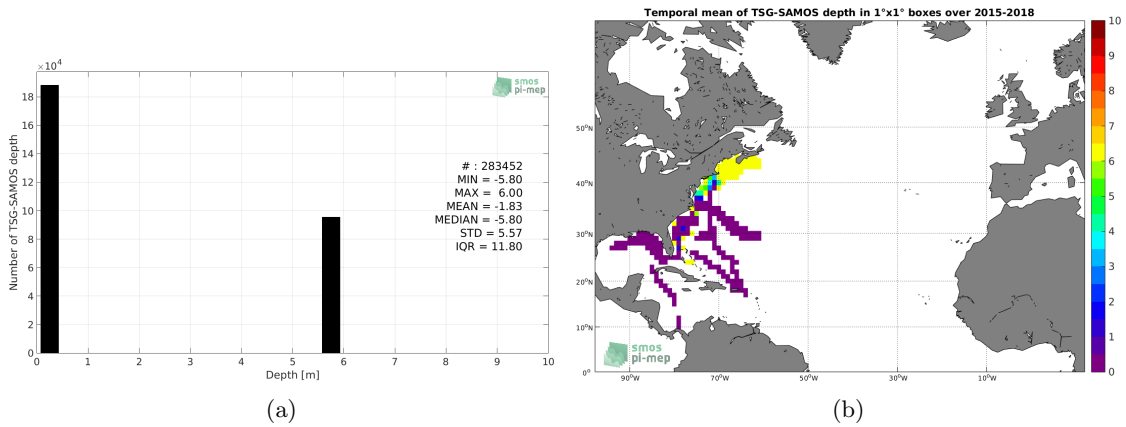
$\times 10^4$

smos pi-mep

Number of TSG-SAMOS depth

18
16
14
12
10
8
6
4
2
0

# : 283452
MIN = -5.80
MAX = 6.00
MEAN = -1.83
MEDIAN = -5.80
STD = 5.57
IQR = 11.80

0 1 2 3 4 5 6 7 8 9 10

Depth [m]

(a)

Temporal mean of TSG-SAMOS depth in 1°x1° boxes over 2015-2018

50°N
40°N
30°N
20°N
10°N
0°

90°W 70°W 50°W 30°W 10°W

smos pi-mep

10
9
8
7
6
5
4
3
2
1
0

(b)